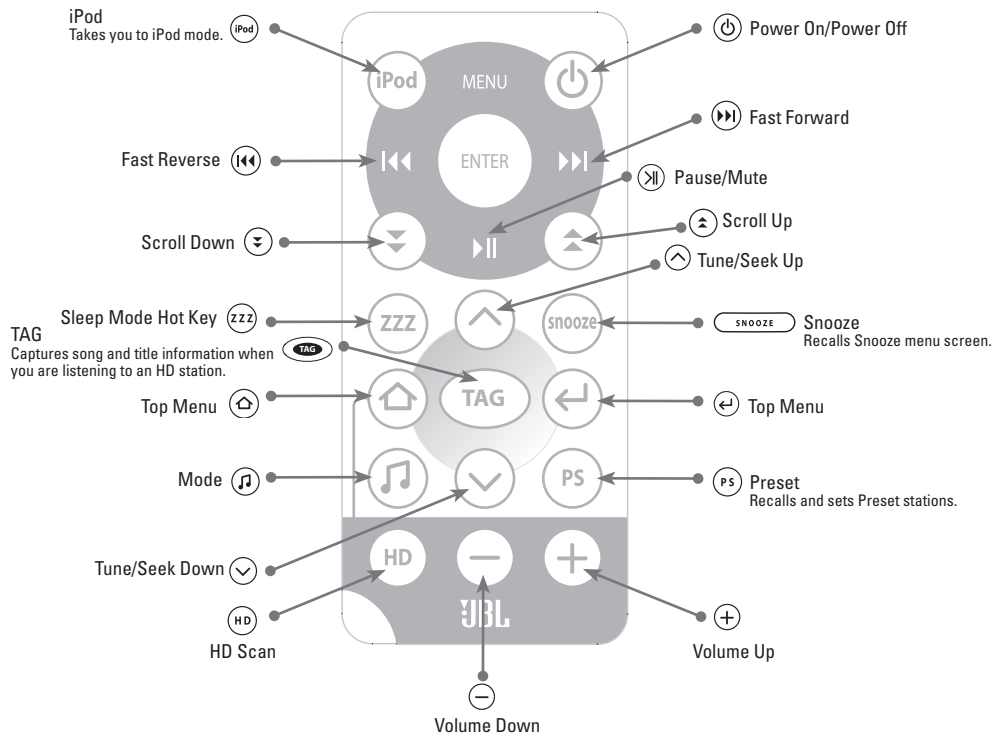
iPod
Takes you to iPod mode. iPod

Power On/Power Off

iPod
MENU

Fast Forward

Fast Reverse

ENTER

Pause/Mute

Scroll Up

Scroll Down

Tune/Seek Up

Sleep Mode Hot Key zzz

ZZZ

snooze

SNOOZE Snooze
Recalls Snooze menu screen.

TAG
Captures song and title information when you are listening to an HD station. TAG

TAG

Top Menu

Top Menu

Mode

PS

PS Preset
Recalls and sets Preset stations.

Tune/Seek Down

HD

JBL

HD
HD Scan

Volume Up

Volume Down